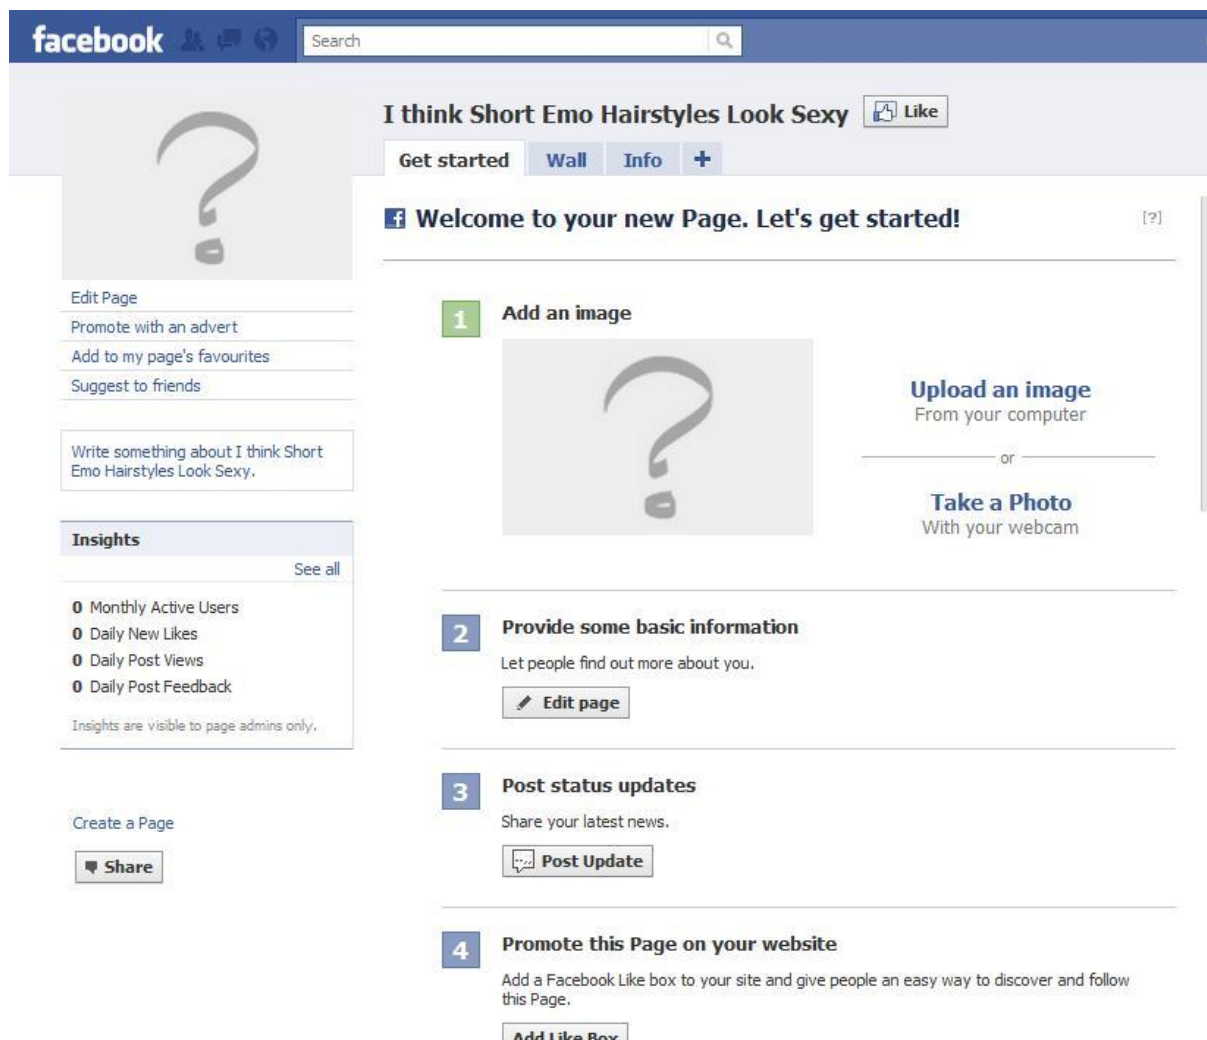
facebook

Search

I think Short Emo Hairstyles Look Sexy Like

Get started Wall Info +

Edit Page
Promote with an advert
Add to my page's favourites
Suggest to friends

Write something about I think Short Emo Hairstyles Look Sexy.

Insights
See all

0 Monthly Active Users
0 Daily New Likes
0 Daily Post Views
0 Daily Post Feedback

Insights are visible to page admins only.

Create a Page

Share

Welcome to your new Page. Let's get started!

[?]

1 Add an image

Upload an image
From your computer

or

Take a Photo
With your webcam

2 Provide some basic information

Let people find out more about you.

Edit page

3 Post status updates

Share your latest news.

Post Update

4 Promote this Page on your website

Add a Facebook Like box to your site and give people an easy way to discover and follow this Page.

Add Like Box